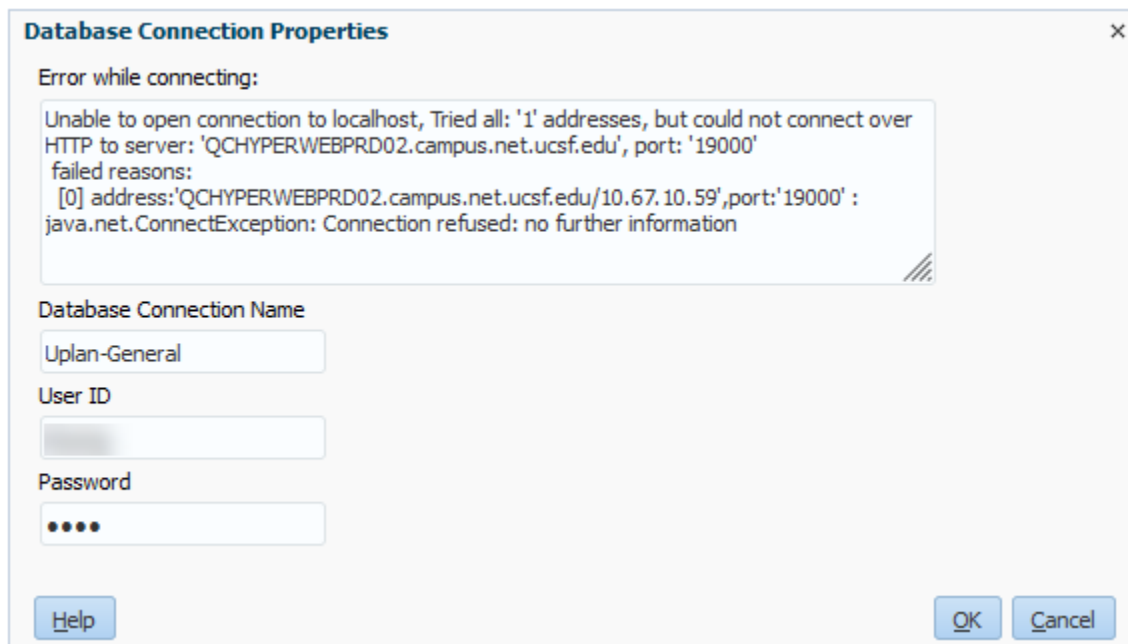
Database Connection Properties

×

Error while connecting:

Unable to open connection to localhost, Tried all: '1' addresses, but could not connect over HTTP to server: 'QCHYPERWEBPRD02.campus.net.ucsf.edu', port: '19000'
failed reasons:
[0] address:'QCHYPERWEBPRD02.campus.net.ucsf.edu/10.67.10.59',port:'19000' : java.net.ConnectException: Connection refused: no further information

Database Connection Name

Uplan-General

User ID

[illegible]

Password

••••

Help

OK

Cancel